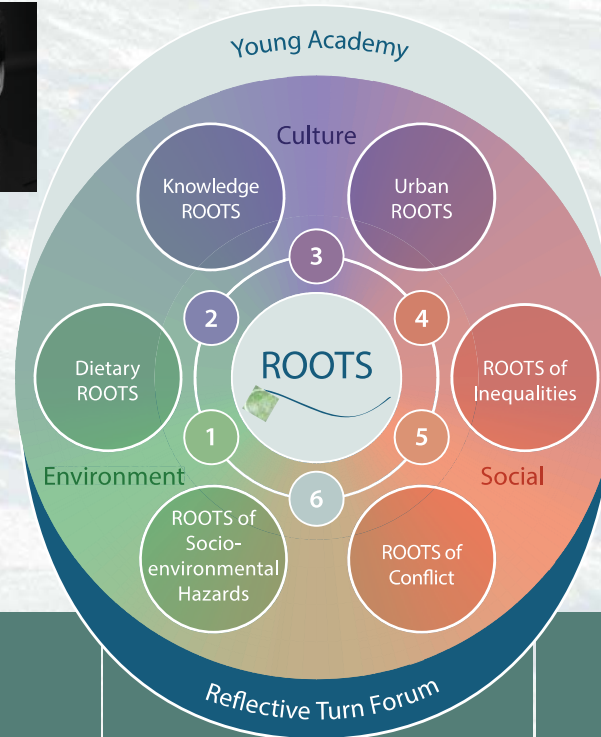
Young Academy

Culture

Knowledge ROOTS

Urban ROOTS

3

2

4

Dietary ROOTS

ROOTS

ROOTS of Inequalities

1

5

Environment

Social

6

ROOTS of Socio-environmental Hazards

ROOTS of Conflict

Reflective Turn Forum